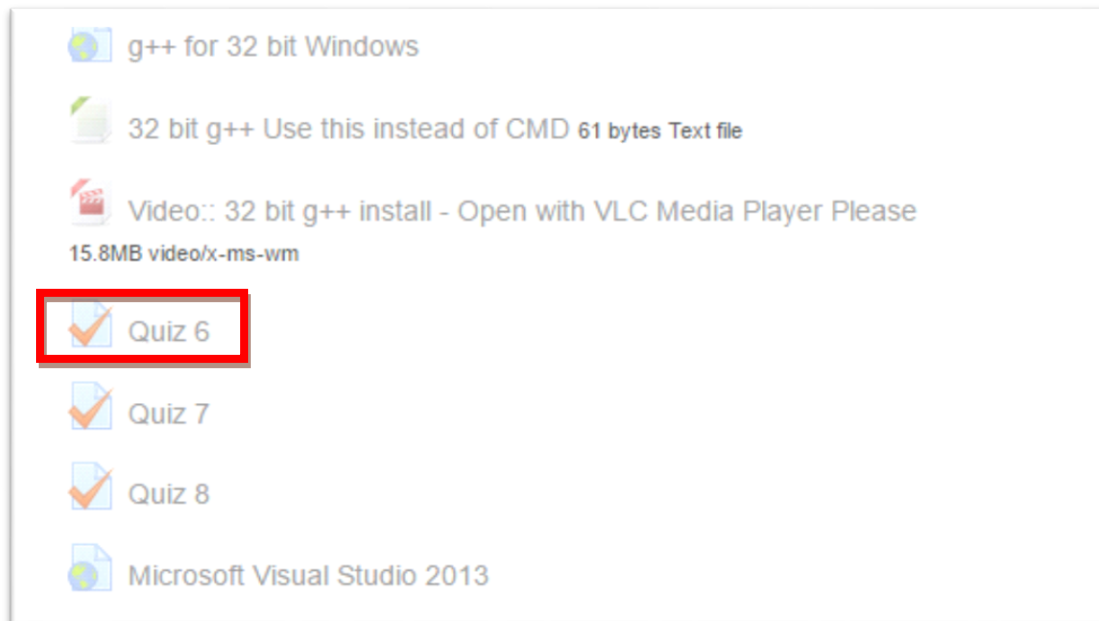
g++ for 32 bit Windows

32 bit g++ Use this instead of CMD 61 bytes Text file

Video:: 32 bit g++ install - Open with VLC Media Player Please 15.8MB video/x-ms-wm

Quiz 6

Quiz 7

Quiz 8

Microsoft Visual Studio 2013